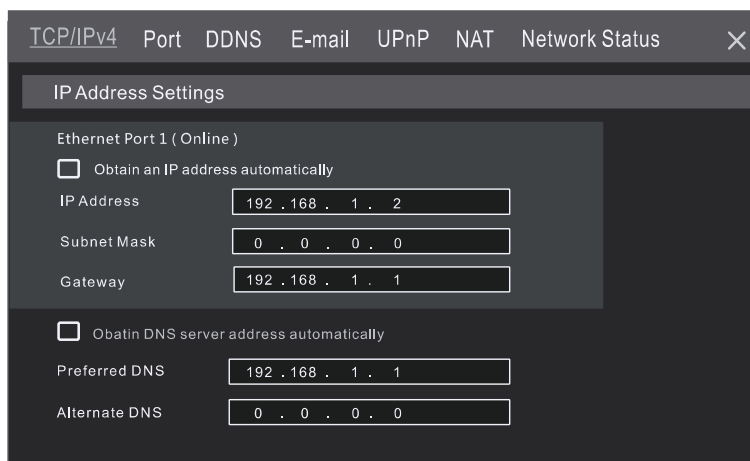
TCP/IPv4 Port DDNS E-mail UPnP NAT Network Status ×

IP Address Settings

Ethernet Port 1 ( Online )

Obtain an IP address automatically

| IP Address | 192 . 168 . 1 . 2 |
|---|---|
| Subnet Mask | 0 . 0 . 0 . 0 |
| Gateway | 192 . 168 . 1 . 1 |

Obatin DNS server address automatically

| Preferred DNS | 192 . 168 . 1 . 1 |
|---|---|
| Alternate DNS | 0 . 0 . 0 . 0 |